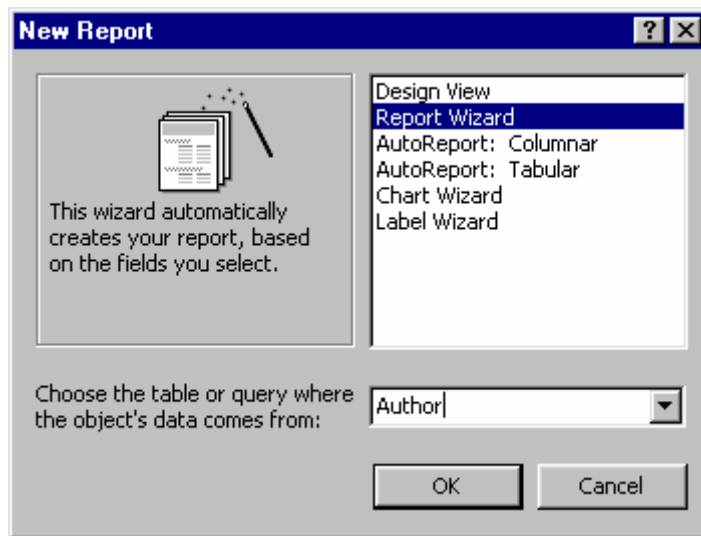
New Report

?

This wizard automatically creates your report, based on the fields you select.

Design View
Report Wizard
AutoReport: Columnar
AutoReport: Tabular
Chart Wizard
Label Wizard

Choose the table or query where the object's data comes from:

Author

OK

Cancel